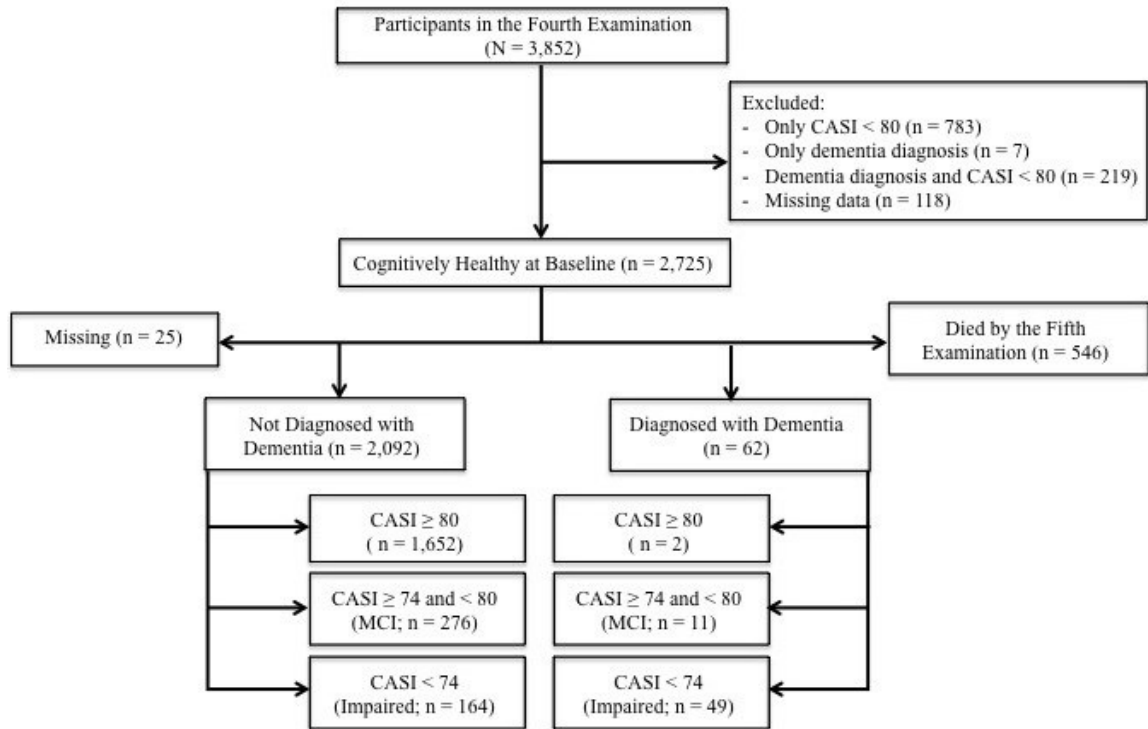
Participants in the Fourth Examination
(N = 3,852)

Excluded:
- Only CASI < 80 (n = 783)
- Only dementia diagnosis (n = 7)
- Dementia diagnosis and CASI < 80 (n = 219)
- Missing data (n = 118)

Cognitively Healthy at Baseline (n = 2,725)

Missing (n = 25)

Died by the Fifth Examination (n = 546)

Not Diagnosed with Dementia (n = 2,092)

Diagnosed with Dementia (n = 62)

CASI ≥ 80 ( n = 1,652)

CASI ≥ 74 and < 80 (MCI; n = 276)

CASI < 74 (Impaired; n = 164)

CASI ≥ 80 ( n = 2)

CASI ≥ 74 and < 80 (MCI; n = 11)

CASI < 74 (Impaired; n = 49)